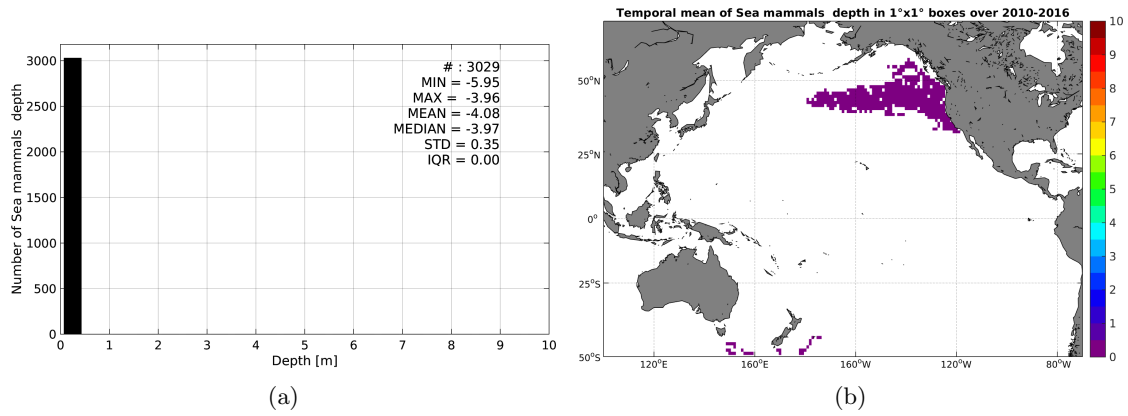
# : 3029
MIN = -5.95
MAX = -3.96
MEAN = -4.08
MEDIAN = -3.97
STD = 0.35
IQR = 0.00

Number of Sea mammals depth

3000
2500
2000
1500
1000
500
0

0 1 2 3 4 5 6 7 8 9 10

Depth [m]

(a)

Temporal mean of Sea mammals depth in 1°x1° boxes over 2010-2016

50°N
25°N
0°
25°S
50°S

120°E 160°E 160°W 120°W 80°W

10
9
8
7
6
5
4
3
2
1
0

(b)